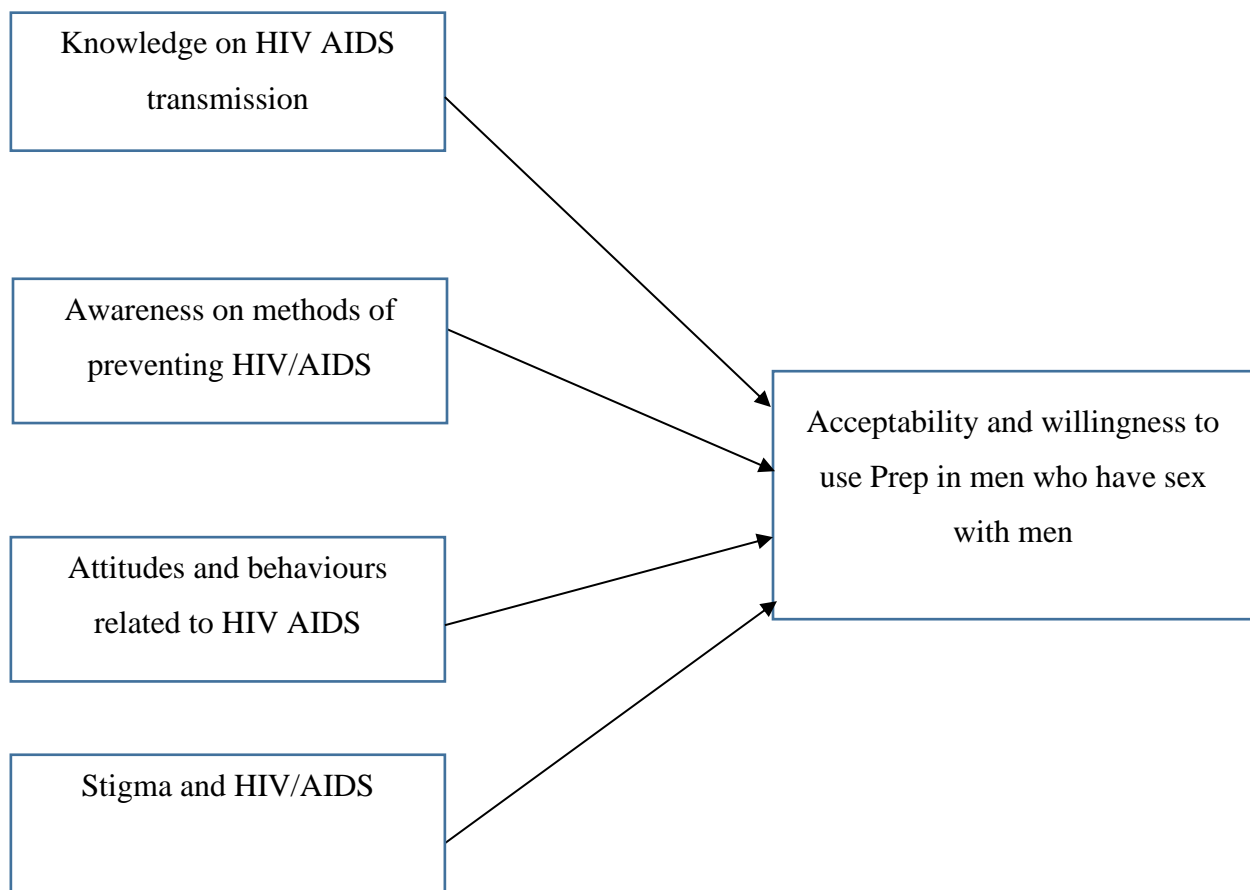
Knowledge on HIV AIDS transmission

Awareness on methods of preventing HIV/AIDS

Attitudes and behaviours related to HIV AIDS

Stigma and HIV/AIDS

Acceptability and willingness to use Prep in men who have sex with men